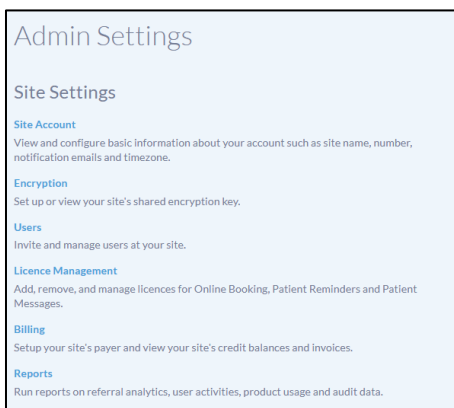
Admin Settings

Site Settings

Site Account

View and configure basic information about your account such as site name, number, notification emails and timezone.

Encryption

Set up or view your site's shared encryption key.

Users

Invite and manage users at your site.

Licence Management

Add, remove, and manage licences for Online Booking, Patient Reminders and Patient Messages.

Billing

Setup your site's payer and view your site's credit balances and invoices.

Reports

Run reports on referral analytics, user activities, product usage and audit data.